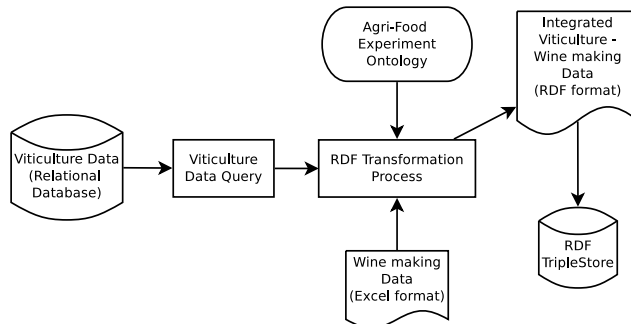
Agri-Food Experiment Ontology

Integrated Viticulture - Wine making Data (RDF format)

Viticulture Data (Relational Database)

Viticulture Data Query

RDF Transformation Process

RDF TripleStore

Wine making Data (Excel format)